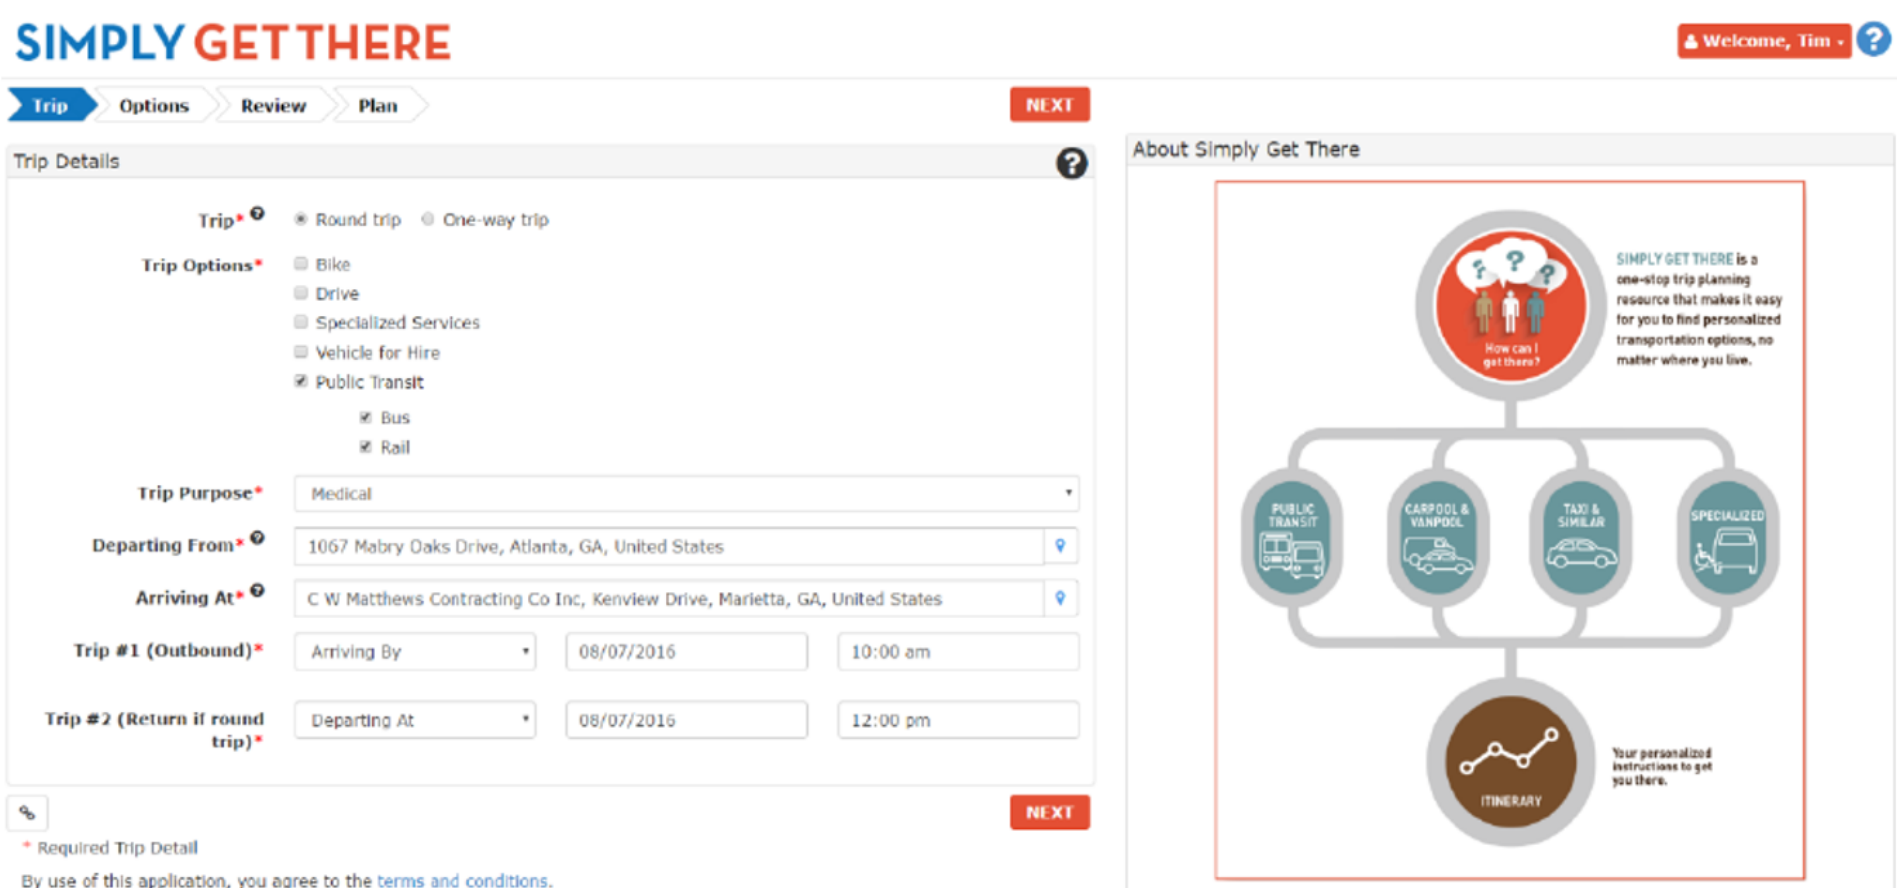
SIMPLY GET THERE

Welcome, Tim

Trip Options Review Plan

NEXT

Trip Details

Trip* Round trip One-way trip

Trip Options* Bike
Drive
Specialized Services
Vehicle for Hire
Public Transit
Bus
Rail

Trip Purpose* Medical

Departing From* 1067 Mabry Oaks Drive, Atlanta, GA, United States

Arriving At* C W Matthews Contracting Co Inc, Kenview Drive, Marietta, GA, United States

Trip #1 (Outbound)* Arriving By 08/07/2016 10:00 am

Trip #2 (Return if round trip)* Departing At 08/07/2016 12:00 pm

NEXT

* Required Trip Detail

By use of this application, you agree to the terms and conditions.

About Simply Get There

How can I get there?

SIMPLY GET THERE is a one-stop trip planning resource that makes it easy for you to find personalized transportation options, no matter where you live.

PUBLIC TRANSIT

CARPOOL & VANPOOL

TAXI & SIMILAR

SPECIALIZED

ITINERARY

Your personalized instructions to get you there.